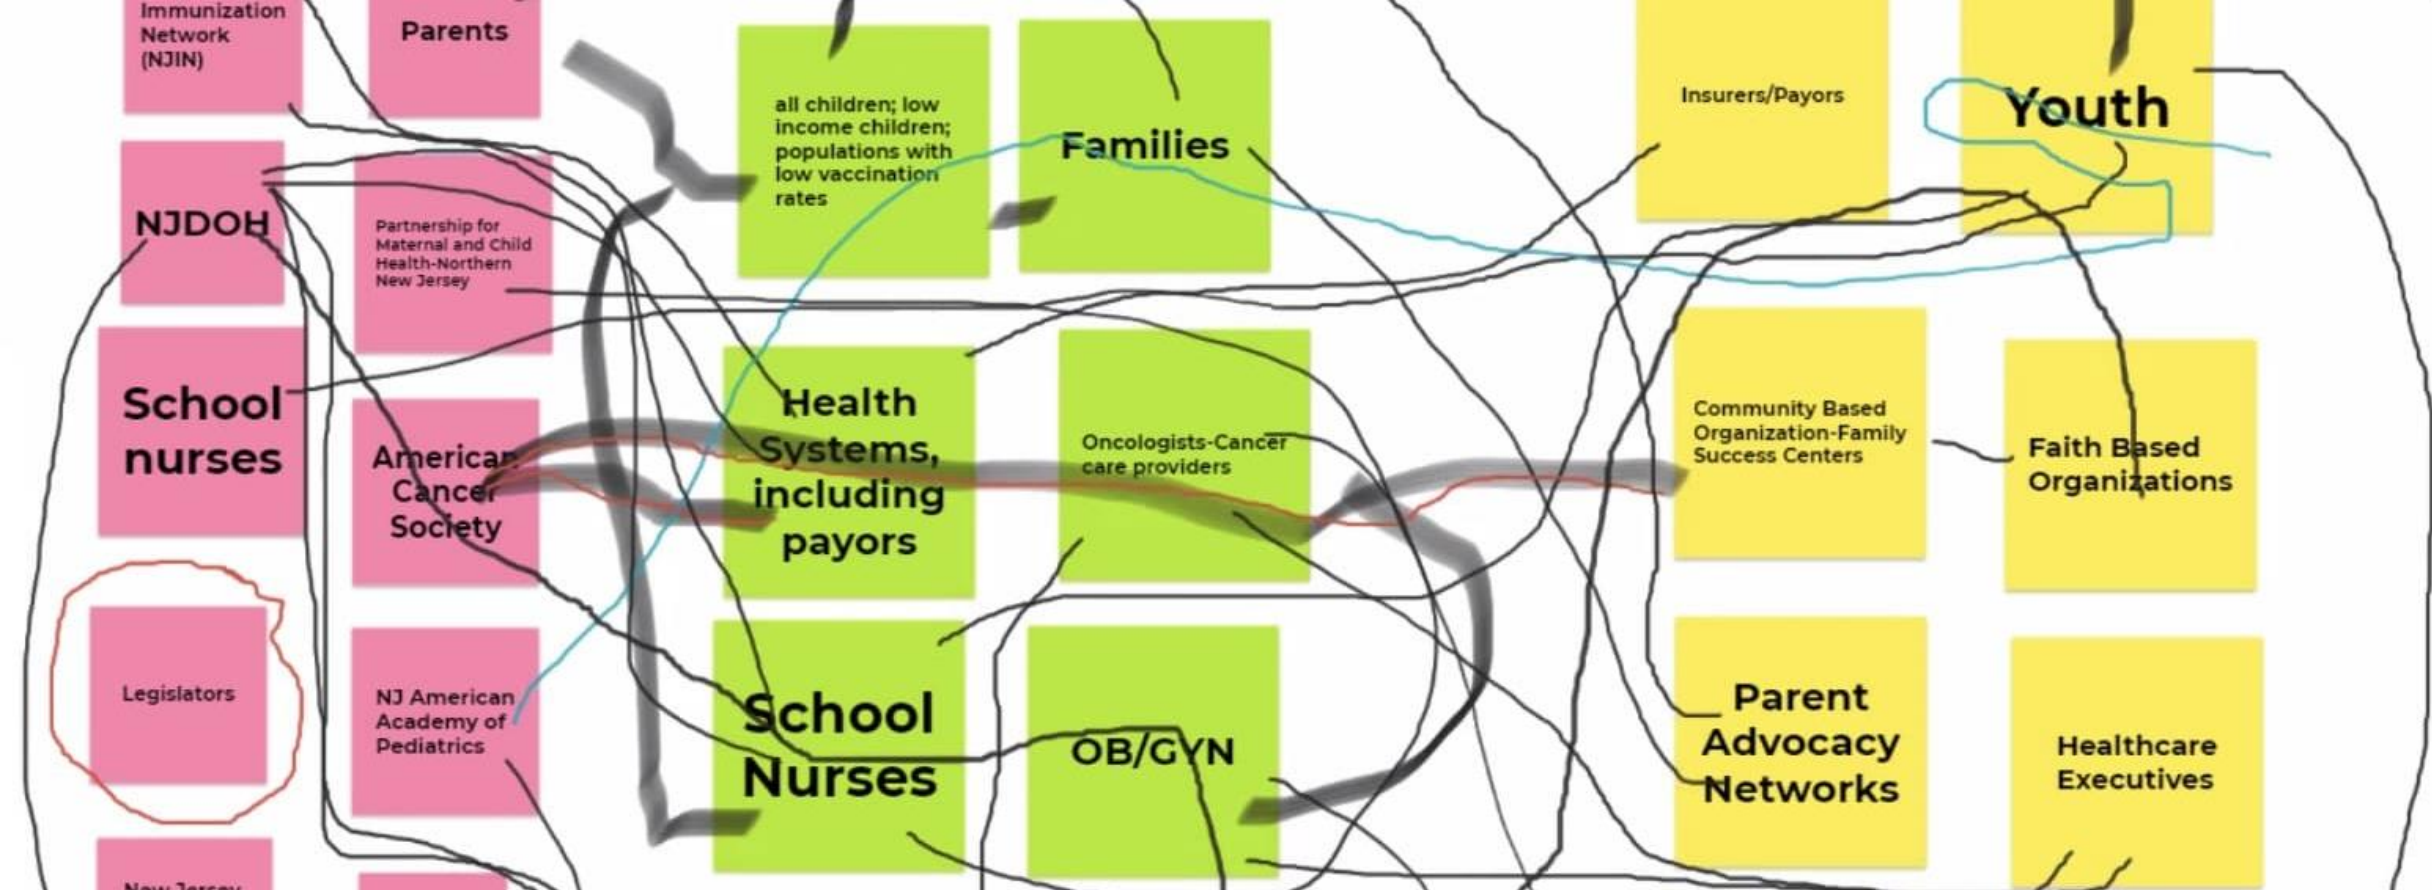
Immunization Network (NJIN)

Parents

NJDOH

Partnership for Maternal and Child Health-Northern New Jersey

School nurses

American Cancer Society

Legislators

NJ American Academy of Pediatrics

New Jersey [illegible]

all children; low income children; populations with low vaccination rates

Families

Health Systems, including payors

Oncologists-Cancer care providers

School Nurses

OB/GYN

Insurers/Payors

Youth

Community Based Organization-Family Success Centers

Faith Based Organizations

Parent Advocacy Networks

Healthcare Executives